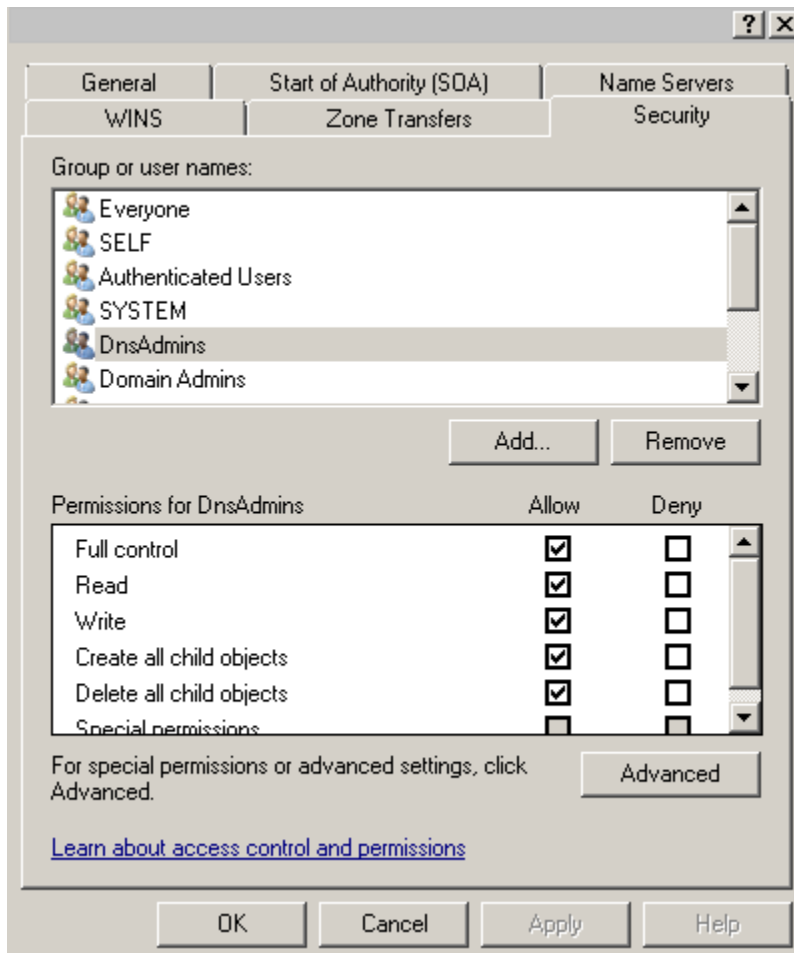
? X

General | Start of Authority (SOA) | Name Servers
WINS | Zone Transfers | Security

Group or user names:

Everyone
SELF
Authenticated Users
SYSTEM
DnsAdmins
Domain Admins

Add... Remove

| Permissions for DnsAdmins | Allow | Deny |
|---|---|---|
| Full control | ☑ | ☐ |
| Read | ☑ | ☐ |
| Write | ☑ | ☐ |
| Create all child objects | ☑ | ☐ |
| Delete all child objects | ☑ | ☐ |
| Special permissions | ☐ | ☐ |

For special permissions or advanced settings, click Advanced.

Advanced

Learn about access control and permissions

OK Cancel Apply Help